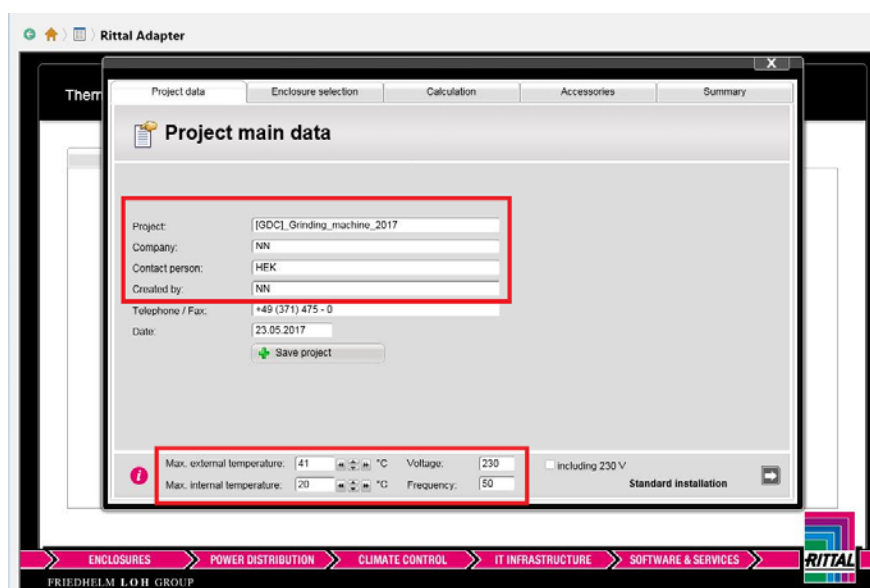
Rittal Adapter

Therm

X

| Project data | Enclosure selection | Calculation | Accessories | Summary |
|---|---|---|---|---|

Project main data

Project: [GDC]_Grinding_machine_2017
Company: NN
Contact person: HEK
Created by: NN
Telephone / Fax: +49 (371) 475 - 0
Date: 23.05.2017

Save project

Max. external temperature: 41 °C Voltage: 230
Max. internal temperature: 20 °C Frequency: 50

including 230 V
Standard installation

ENCLOSURES POWER DISTRIBUTION CLIMATE CONTROL IT INFRASTRUCTURE SOFTWARE & SERVICES

RITTAL

FRIEDHELM LOH GROUP